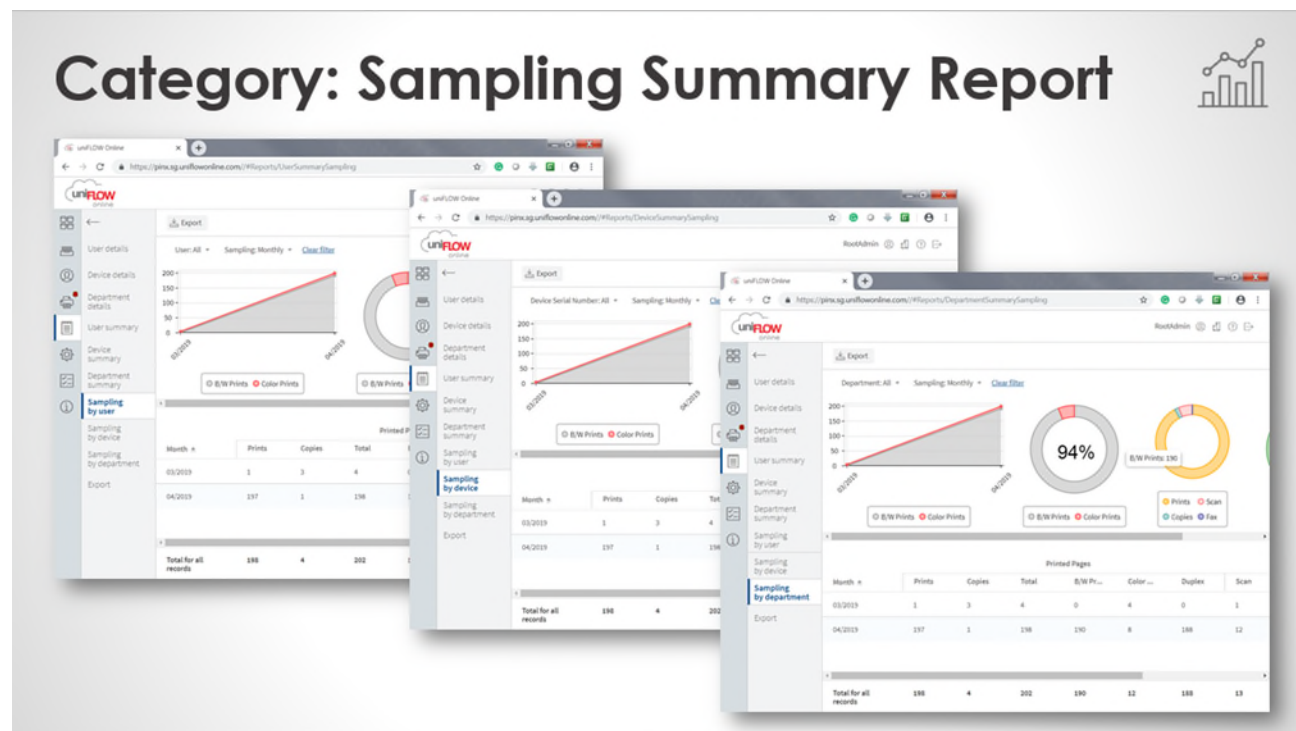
Category: Sampling Summary Report

uniFLOW Online
https://pinx.sg.uniflowonline.com/#Reports/UserSummarySampling
uniFLOW online
Export
User details
Device details
Department details
User summary
Device summary
Department summary
Sampling by user
Sampling by device
Sampling by department
Export
User: All
Sampling: Monthly
Clear filter
200
150
100
50
0
03/2019
04/2019
B/W Prints
Color Prints
B/W Prints
Printed P
| Month | Prints | Copies | Total |
|---|---|---|---|
| 03/2019 | 1 | 3 | 4 |
| 04/2019 | 197 | 1 | 198 |
| Total for all records | 198 | 4 | 202 |

uniFLOW Online
https://pinx.sg.uniflowonline.com/#Reports/DeviceSummarySampling
uniFLOW online
RootAdmin
Export
User details
Device details
Department details
User summary
Device summary
Department summary
Sampling by user
Sampling by device
Sampling by department
Export
Device Serial Number: All
Sampling: Monthly
Cl
200
150
100
50
0
03/2019
04/2019
B/W Prints
Color Prints
| Month | Prints | Copies | Tot |
|---|---|---|---|
| 03/2019 | 1 | 3 | 4 |
| 04/2019 | 197 | 1 | 198 |
| Total for all records | 198 | 4 | 202 |

uniFLOW Online
https://pinx.sg.uniflowonline.com/#Reports/DepartmentSummarySampling
uniFLOW online
RootAdmin
Export
User details
Device details
Department details
User summary
Device summary
Department summary
Sampling by user
Sampling by device
Sampling by department
Export
Department: All
Sampling: Monthly
Clear filter
200
150
100
50
0
03/2019
04/2019
B/W Prints
Color Prints
94%
B/W Prints
Color Prints
B/W Prints: 190
Prints
Scan
Copies
Fax
Printed Pages
| Month | Prints | Copies | Total | B/W Pr... | Color ... | Duplex | Scan |
|---|---|---|---|---|---|---|---|
| 03/2019 | 1 | 3 | 4 | 0 | 4 | 0 | 1 |
| 04/2019 | 197 | 1 | 198 | 190 | 8 | 188 | 12 |
| Total for all records | 198 | 4 | 202 | 190 | 12 | 188 | 13 |